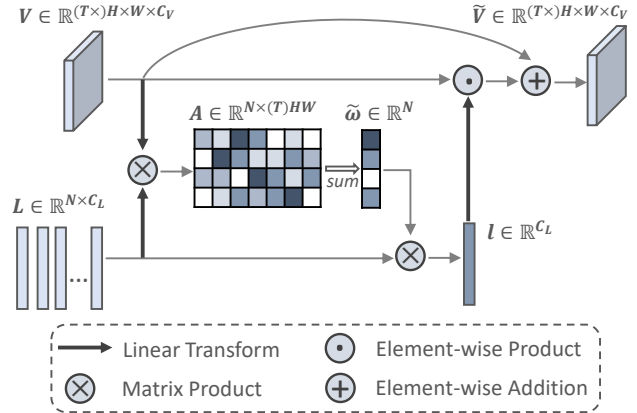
$\boldsymbol{V} \in \mathbb{R}^{(T\times)H\times W\times C_V}$

$\widetilde{\boldsymbol{V}} \in \mathbb{R}^{(T\times)H\times W\times C_V}$

$\boldsymbol{A} \in \mathbb{R}^{N\times(T)HW}$

$\widetilde{\boldsymbol{\omega}} \in \mathbb{R}^{N}$

sum

$\boldsymbol{L} \in \mathbb{R}^{N\times C_L}$

...

$\boldsymbol{l} \in \mathbb{R}^{C_L}$

Linear Transform

Element-wise Product

Matrix Product

Element-wise Addition